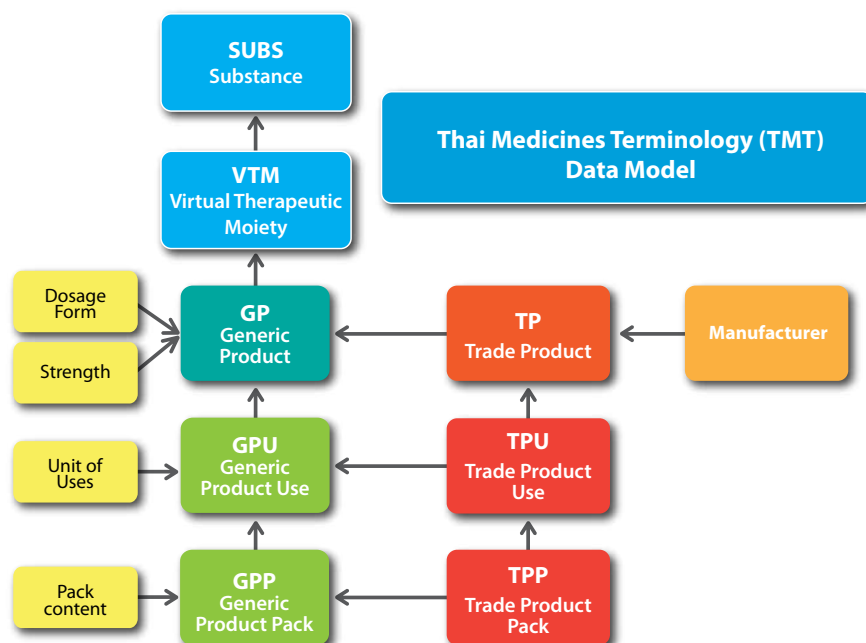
SUBS
Substance

Thai Medicines Terminology (TMT)
Data Model

VTM
Virtual Therapeutic Moiety

Dosage Form

Strength

GP
Generic Product

TP
Trade Product

Manufacturer

Unit of Uses

GPU
Generic Product Use

TPU
Trade Product Use

Pack content

GPP
Generic Product Pack

TPP
Trade Product Pack